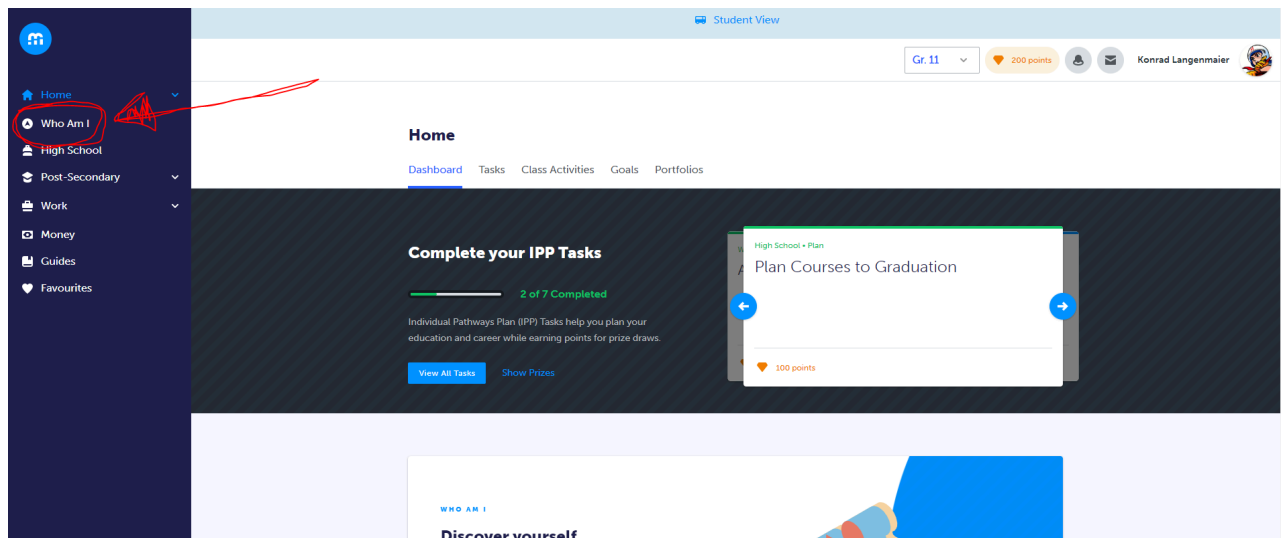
Student View

Home
Who Am I
High School
Post-Secondary
Work
Money
Guides
Favourites

Gr. 11
200 points
Konrad Langenmaier

Home

Dashboard Tasks Class Activities Goals Portfolios

Complete your IPP Tasks

2 of 7 Completed

Individual Pathways Plan (IPP) Tasks help you plan your education and career while earning points for prize draws.

View All Tasks Show Prizes

High School • Plan
Plan Courses to Graduation

100 points

WHO AM I

Discover yourself